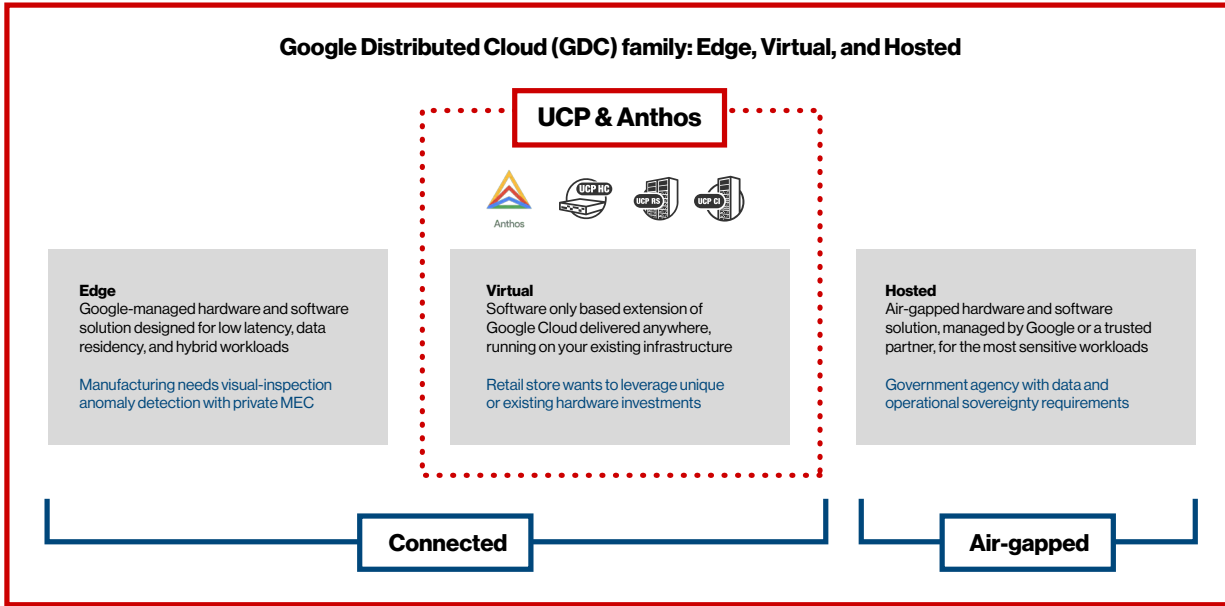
Google Distributed Cloud (GDC) family: Edge, Virtual, and Hosted

UCP & Anthos

Anthos

UCP HC

UCP RS

UCP CI

Edge
Google-managed hardware and software solution designed for low latency, data residency, and hybrid workloads

Manufacturing needs visual-inspection anomaly detection with private MEC

Virtual
Software only based extension of Google Cloud delivered anywhere, running on your existing infrastructure

Retail store wants to leverage unique or existing hardware investments

Hosted
Air-gapped hardware and software solution, managed by Google or a trusted partner, for the most sensitive workloads

Government agency with data and operational sovereignty requirements

Connected

Air-gapped